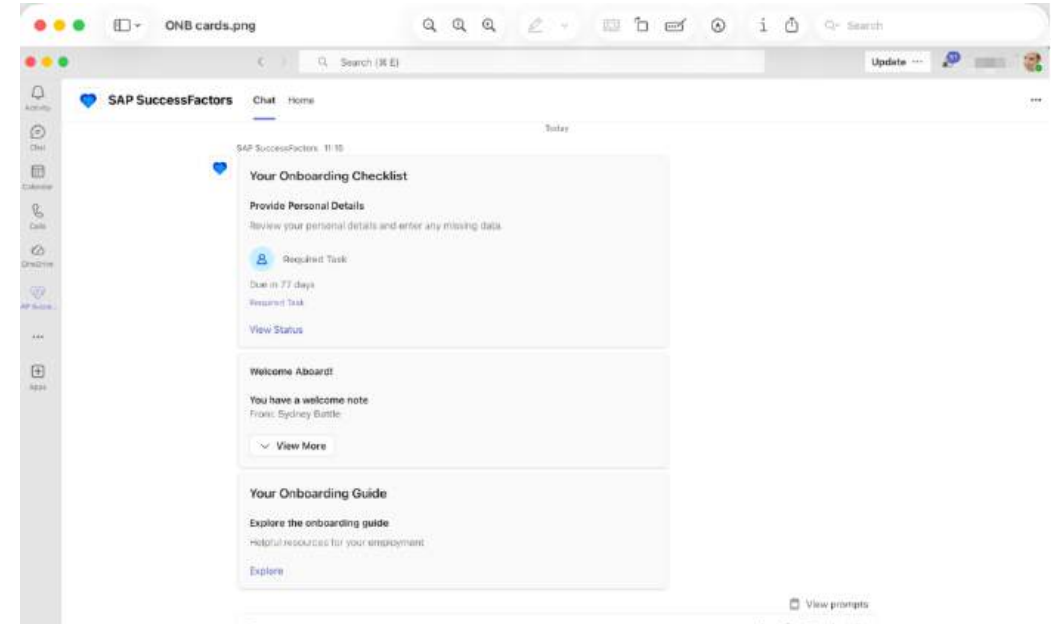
ONB cards.png

Search

Search (⌘ E)

Update

Activity

Chat

Calendar

Calls

OneDrive

SAP SuccessFactors

Apps

SAP SuccessFactors

Chat Home

Today

SAP SuccessFactors 11:10

Your Onboarding Checklist

Provide Personal Details

Review your personal details and enter any missing data

Required Task

Due in 77 days

Required Task

View Status

Welcome Aboard!

You have a welcome note

From: Sydney Battle

View More

Your Onboarding Guide

Explore the onboarding guide

Helpful resources for your employment

Explore

View prompts